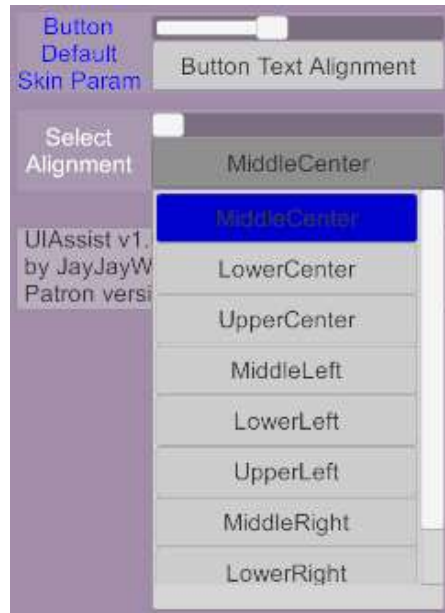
Button Default Skin Param

Button Text Alignment

Select Alignment

MiddleCenter

UIAssist v1.
by JayJayW
Patron versi

MiddleCenter

LowerCenter

UpperCenter

MiddleLeft

LowerLeft

UpperLeft

MiddleRight

LowerRight